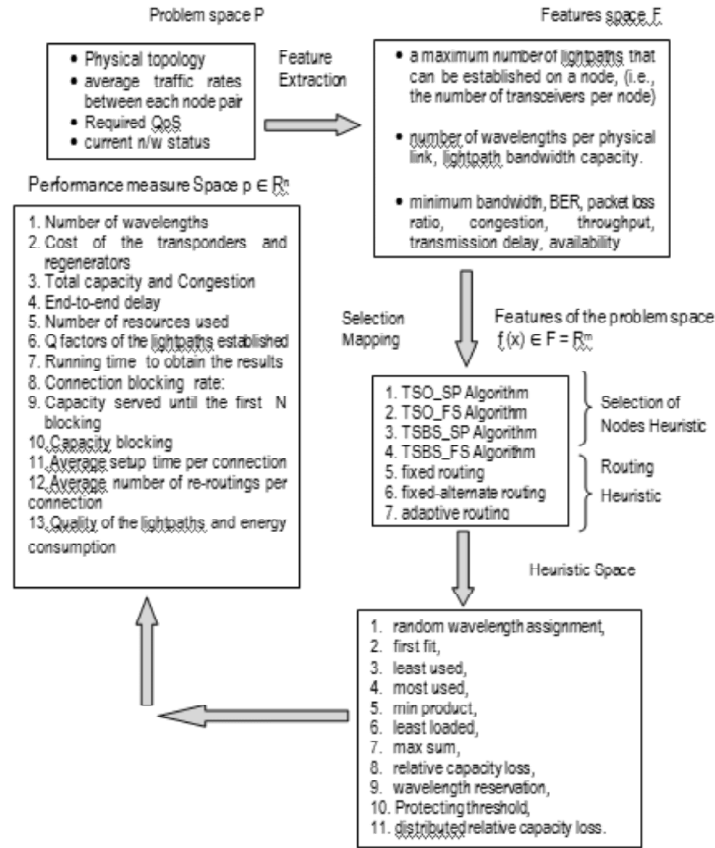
Problem space P

- Physical topology
- average traffic rates between each node pair
- Required QoS
- current n/w status

Feature Extraction

Features space F

- a maximum number of lightpaths that can be established on a node, (i.e., the number of transceivers per node)
- number of wavelengths per physical link, lightpath bandwidth capacity.
- minimum bandwidth, BER, packet loss ratio, congestion, throughput, transmission delay, availability

Performance measure Space p ∈ $\mathbb{R}^n$

1. Number of wavelengths
2. Cost of the transponders and regenerators
3. Total capacity and Congestion
4. End-to-end delay
5. Number of resources used
6. Q factors of the lightpaths established
7. Running time to obtain the results
8. Connection blocking rate:
9. Capacity served until the first N blocking
10. Capacity blocking
11. Average setup time per connection
12. Average number of re-routings per connection
13. Quality of the lightpaths and energy consumption

Selection Mapping

Features of the problem space f(x) ∈ F = $\mathbb{R}^m$

1. TSO_SP Algorithm
2. TSO_FS Algorithm
3. TSBS_SP Algorithm
4. TSBS_FS Algorithm
5. fixed routing
6. fixed-alternate routing
7. adaptive routing

Selection of Nodes Heuristic

Routing Heuristic

Heuristic Space

1. random wavelength assignment,
2. first fit,
3. least used,
4. most used,
5. min product,
6. least loaded,
7. max sum,
8. relative capacity loss,
9. wavelength reservation,
10. Protecting threshold,
11. distributed relative capacity loss.